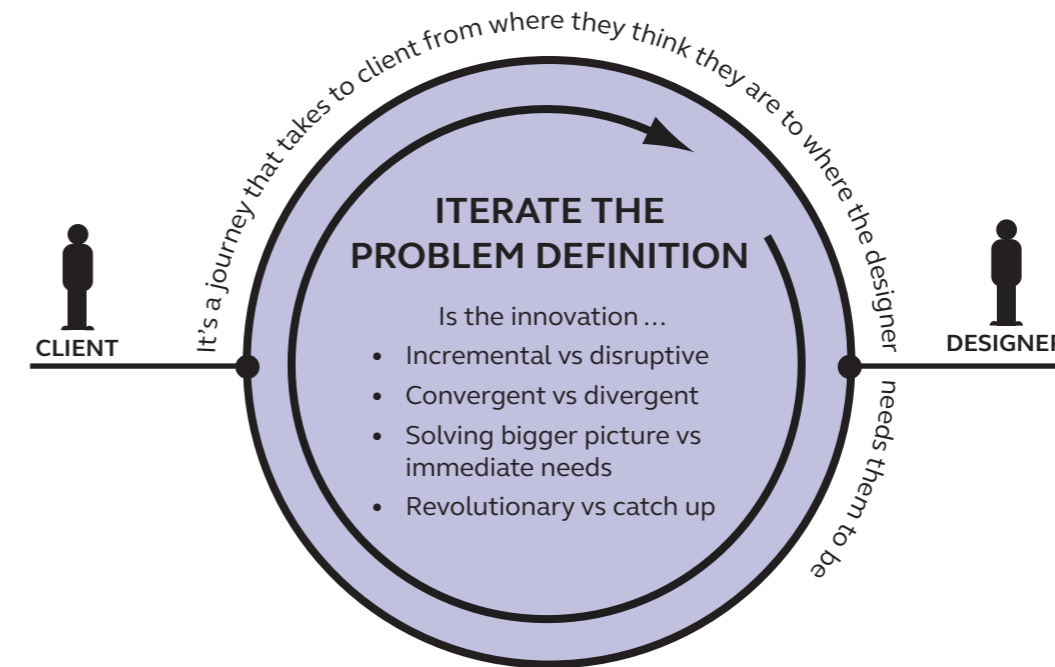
It's a journey that takes to client from where they think they are to where the designer needs them to be

CLIENT

DESIGNER

ITERATE THE PROBLEM DEFINITION

Is the innovation ...

- Incremental vs disruptive
- Convergent vs divergent
- Solving bigger picture vs immediate needs
- Revolutionary vs catch up